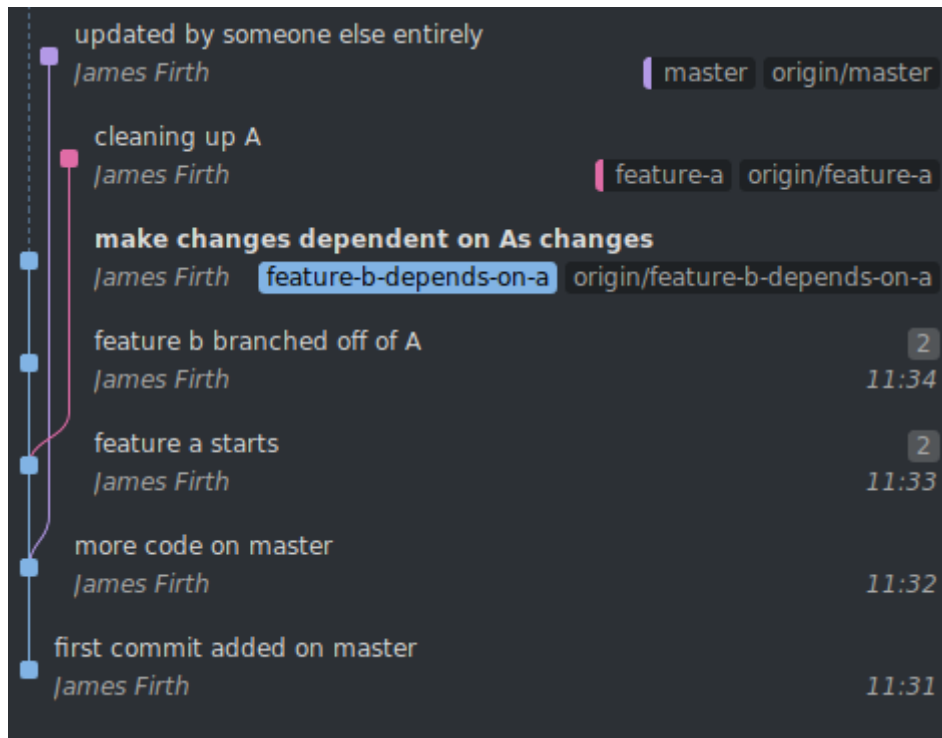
updated by someone else entirely
James Firth
master origin/master

cleaning up A
James Firth
feature-a origin/feature-a

**make changes dependent on As changes**
James Firth feature-b-depends-on-a origin/feature-b-depends-on-a

feature b branched off of A
2
James Firth
11:34

feature a starts
2
James Firth
11:33

more code on master
James Firth
11:32

first commit added on master
James Firth
11:31